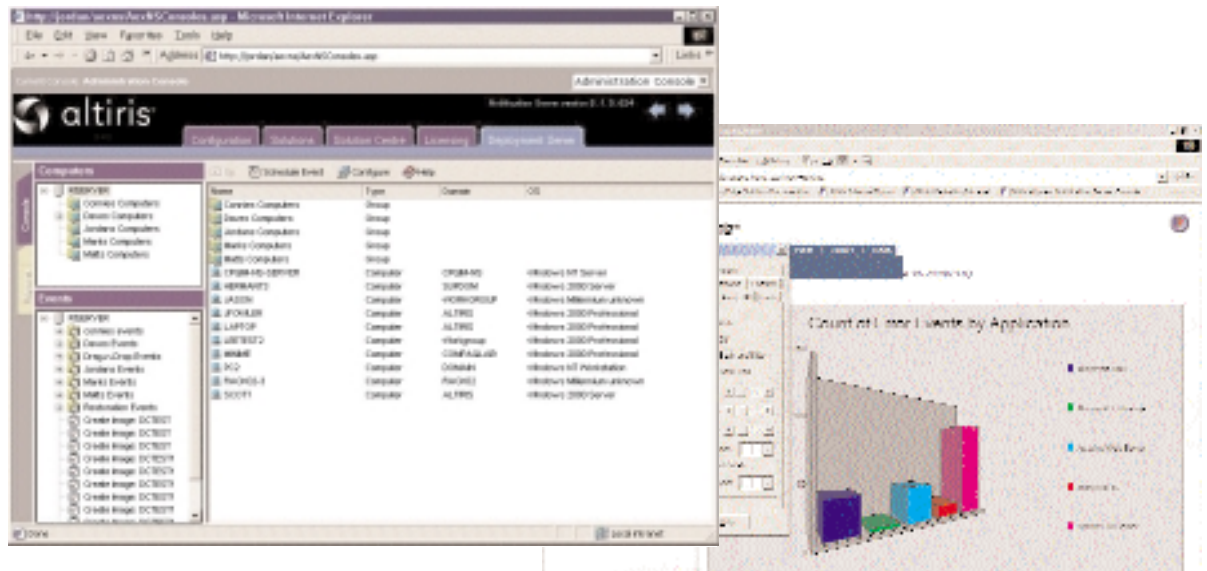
http://jordan/secure/AexNSConsoles.asp - Microsoft Internet Explorer

File Edit View Favorites Tools Help

Address http://jordan/secure/AexNSConsoles.asp

Links

Administration Console

altiris

Notification Server version 5.1.5.424

Configuration Solutions Solution Centre Licensing Deployment Server

Computers

Schedule Event Configure Help

| Name | Type | Domain | OS |
|---|---|---|---|
| Connies Computers | Group | | |
| Devons Computers | Group | | |
| Jordans Computers | Group | | |
| Marks Computers | Group | | |
| Matts Computers | Group | | |
| CPGM-NS-SERVER | Computer | CPGM-NS | Windows NT Server |
| HERMANT2 | Computer | SURDOM | Windows 2000 Server |
| JASON | Computer | WORKGROUP | Windows Millennium unknown |
| JFOWLER | Computer | ALTIRIS | Windows 2000 Professional |
| LAPTOP | Computer | ALTIRIS | Windows 2000 Professional |
| LBSTEST2 | Computer | Workgroup | Windows 2000 Professional |
| MIMME | Computer | COMPAGLAB | Windows 2000 Professional |
| PC2 | Computer | DOMAIN | Windows NT Workstation |
| RACKS3 | Computer | RACKS2 | Windows Millennium unknown |
| SCOTT | Computer | ALTIRIS | Windows 2000 Server |

RESERVER
Connies Computers
Devons Computers
Jordans Computers
Marks Computers
Matts Computers

Events

RESERVER
Connies Events
Devons Events
Drag-n-Drop Events
Jordans Events
Marks Events
Matts Events
Restoration Events
Create Image: DCTEST
Create Image: DCTEST
Create Image: DCTEST
Create Image: DCTESTF
Create Image: DCTESTF
Create Image: DCTESTF
Create Image: DCTESTF

Done

Local intranet

Count of User Events by Application